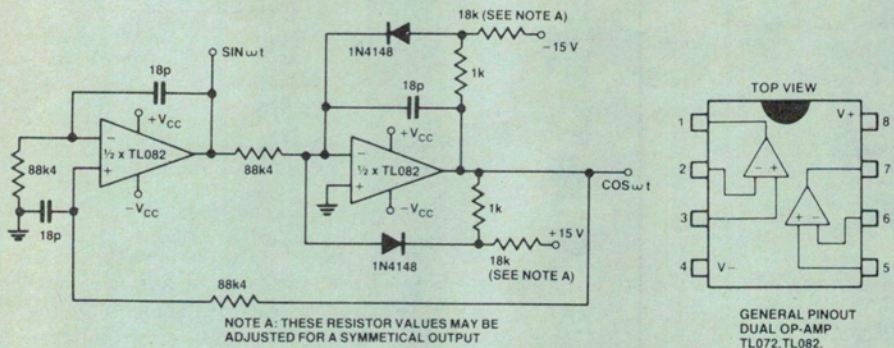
SIN $\omega$t

18p

+V$_{CC}$

$\frac{1}{2}$ x TL082

−V$_{CC}$

88k4

18p

88k4

1N4148

18k (SEE NOTE A)

−15 V

1k

18p

+V$_{CC}$

$\frac{1}{2}$ x TL082

−V$_{CC}$

1k

COS $\omega$t

1N4148

+15 V

18k (SEE NOTE A)

88k4

NOTE A: THESE RESISTOR VALUES MAY BE ADJUSTED FOR A SYMMETICAL OUTPUT

TOP VIEW

1
2
3
4 V−
V+ 8
7
6
5

GENERAL PINOUT DUAL OP-AMP TL072,TL082.